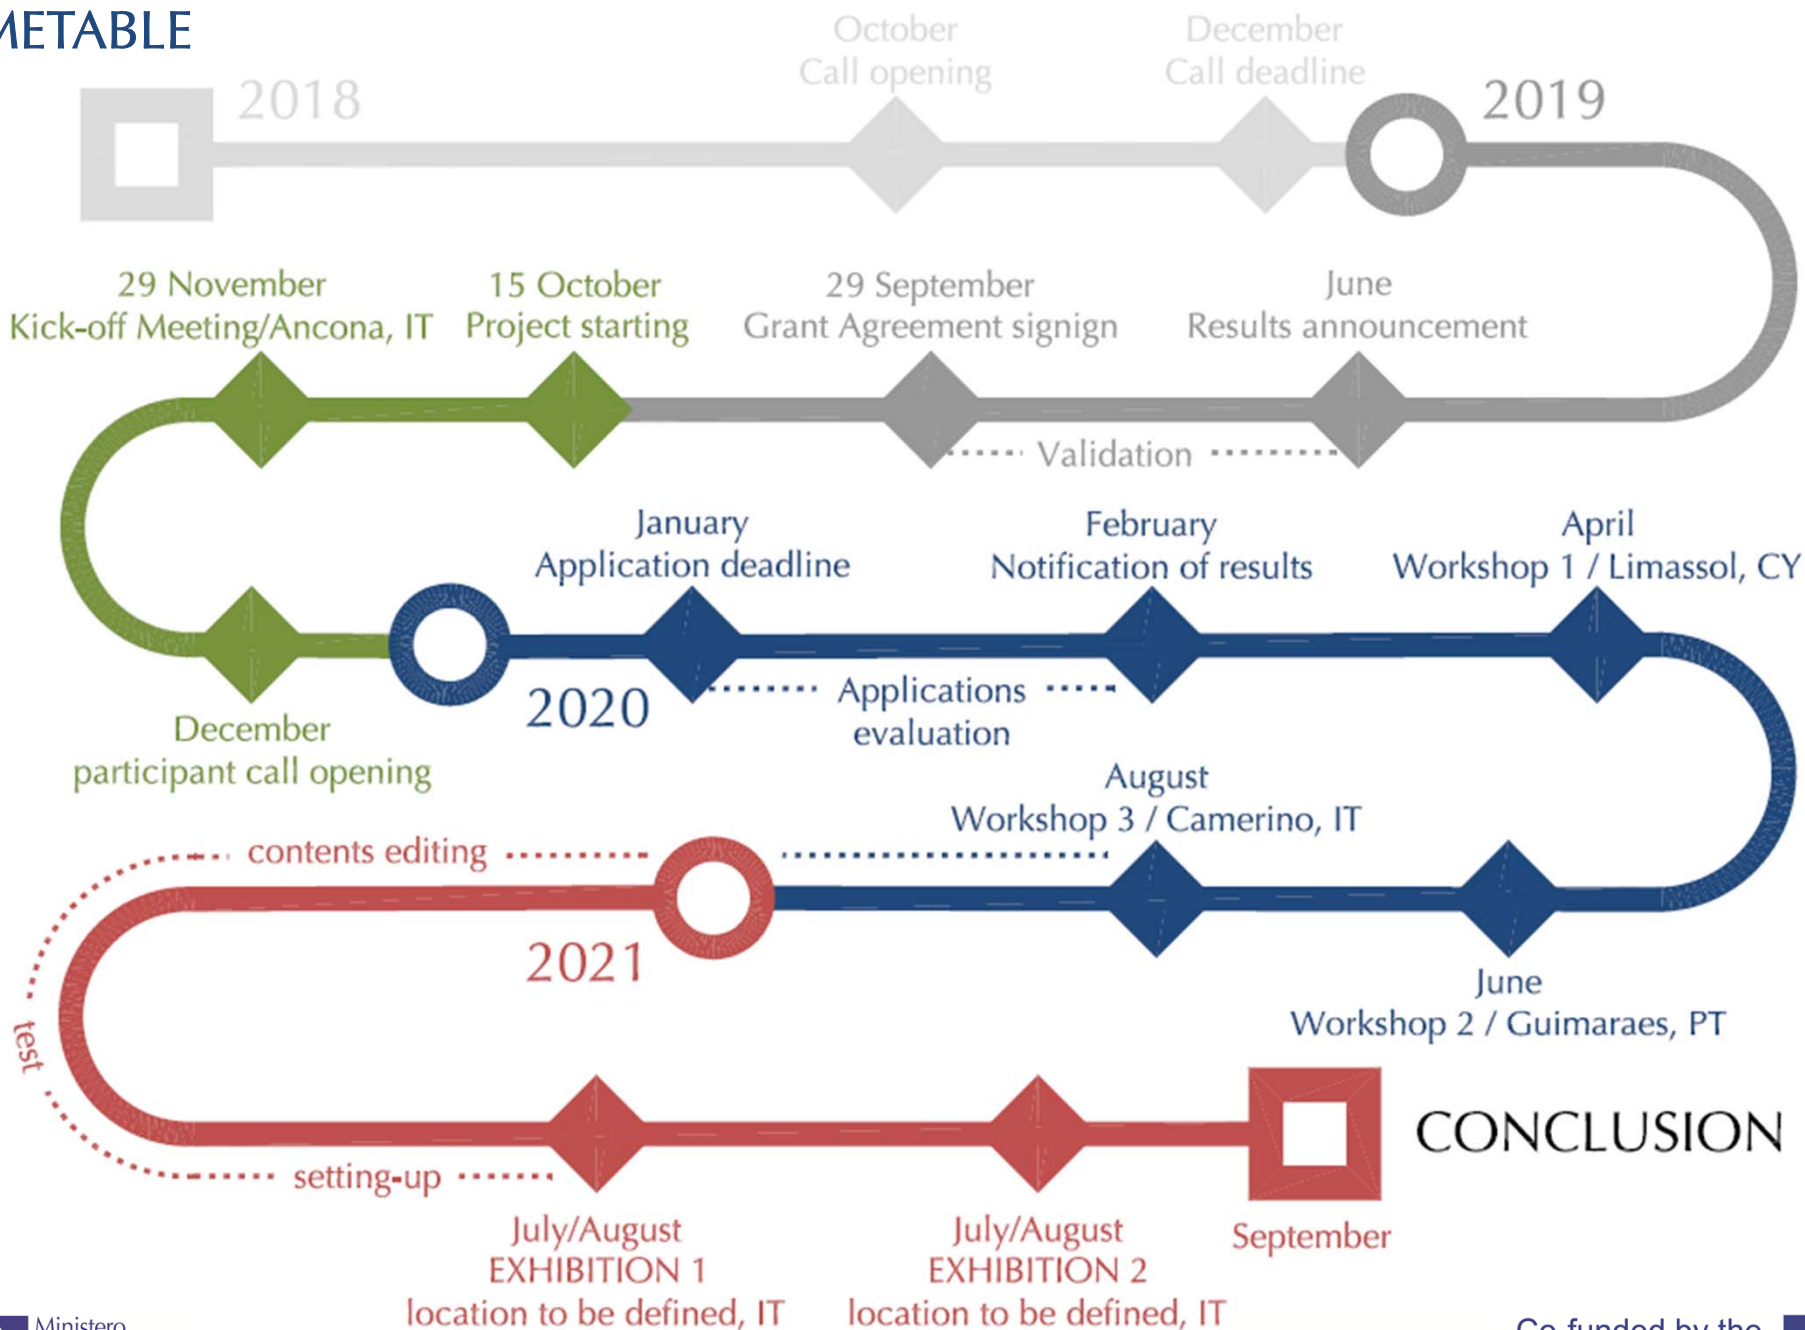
METABLE

2018

October
Call opening

December
Call deadline

2019

29 November
Kick-off Meeting/Ancona, IT

15 October
Project starting

29 September
Grant Agreement signign

June
Results announcement

Validation

January
Application deadline

February
Notification of results

April
Workshop 1 / Limassol, CY

2020

Applications evaluation

December
participant call opening

August
Workshop 3 / Camerino, IT

contents editing

2021

June
Workshop 2 / Guimaraes, PT

test

CONCLUSION

setting-up

July/August
EXHIBITION 1
location to be defined, IT

July/August
EXHIBITION 2
location to be defined, IT

September

Ministero

Co-funded by the